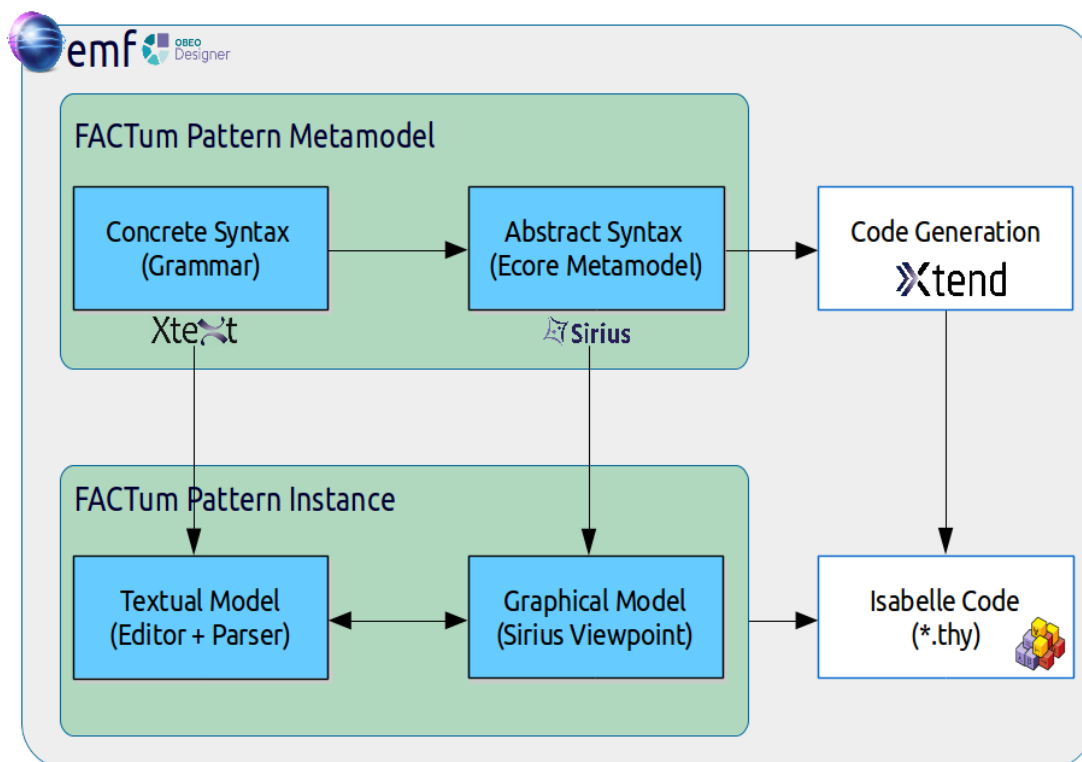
emf OBEO Designer

FACTum Pattern Metamodel

Concrete Syntax (Grammar)

Abstract Syntax (Ecore Metamodel)

Code Generation

Xtend

Xtext

Sirius

FACTum Pattern Instance

Textual Model (Editor + Parser)

Graphical Model (Sirius Viewpoint)

Isabelle Code (*.thy)